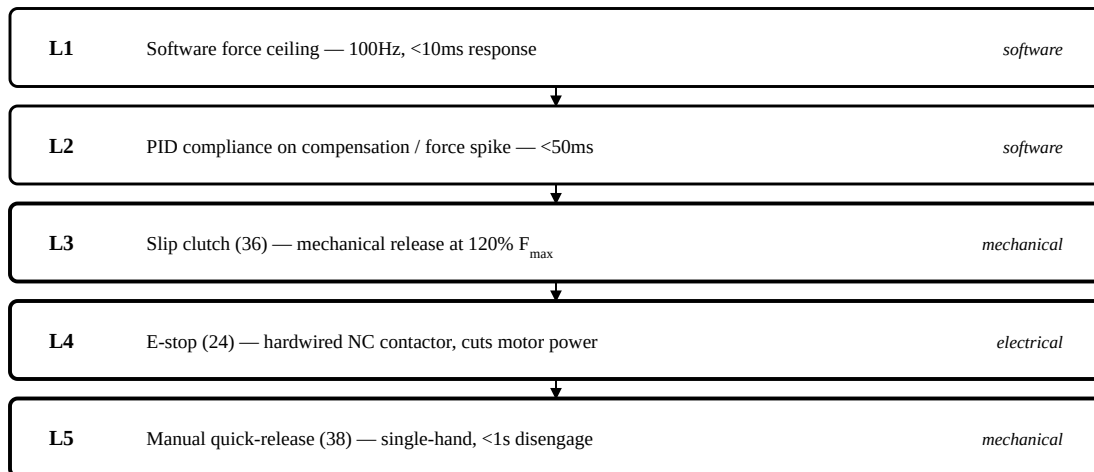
L1 Software force ceiling — 100Hz, <10ms response software

L2 PID compliance on compensation / force spike — <50ms software

L3 Slip clutch (36) — mechanical release at 120% $F_{max}$ mechanical

L4 E-stop (24) — hardwired NC contactor, cuts motor power electrical

L5 Manual quick-release (38) — single-hand, <1s disengage mechanical